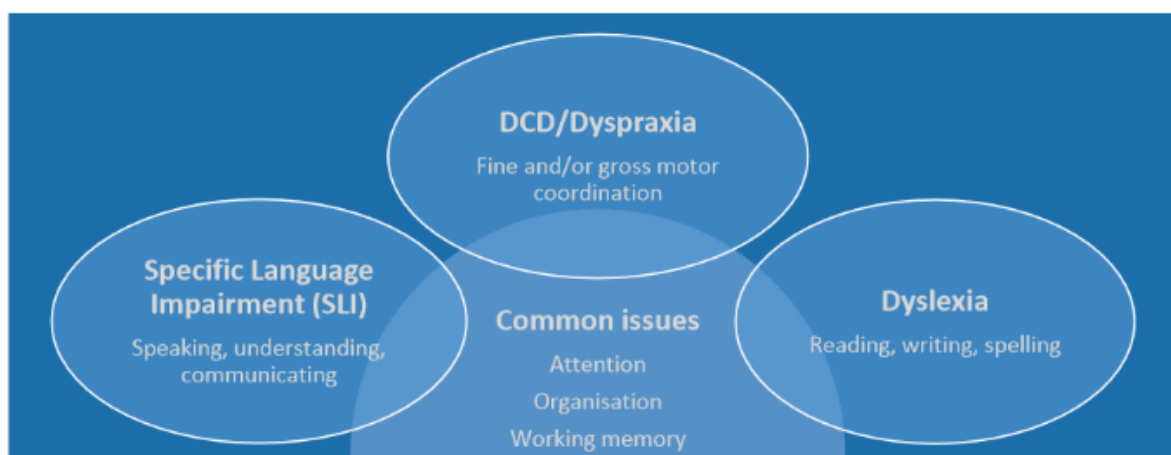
DCD/Dyspraxia

Fine and/or gross motor coordination

Specific Language Impairment (SLI)

Speaking, understanding, communicating

Common issues

Attention

Organisation

Working memory

Dyslexia

Reading, writing, spelling